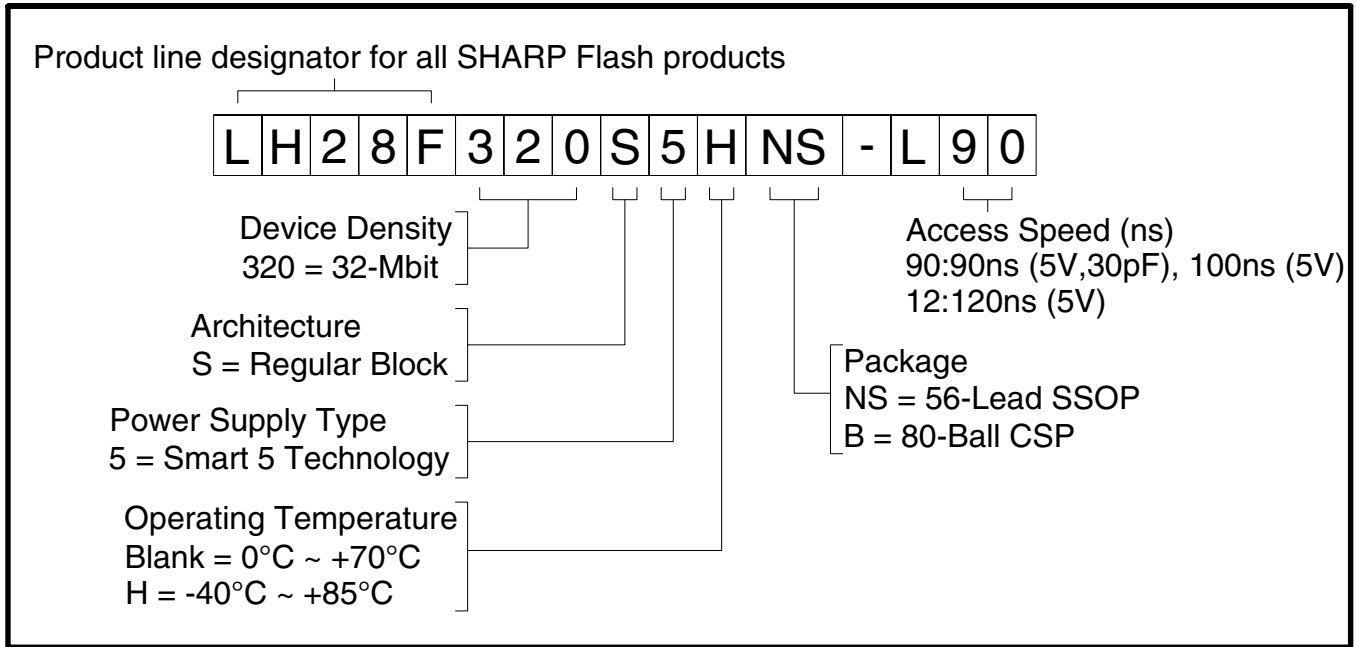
Product line designator for all SHARP Flash products

| L | H | 2 | 8 | F | 3 | 2 | 0 | S | 5 | H | NS | - | L | 9 | 0 |
|---|---|---|---|---|---|---|---|---|---|---|---|---|---|---|---|

Device Density
320 = 32-Mbit

Architecture
S = Regular Block

Power Supply Type
5 = Smart 5 Technology

Operating Temperature
Blank = 0°C ~ +70°C
H = -40°C ~ +85°C

Access Speed (ns)
90:90ns (5V,30pF), 100ns (5V)
12:120ns (5V)

Package
NS = 56-Lead SSOP
B = 80-Ball CSP